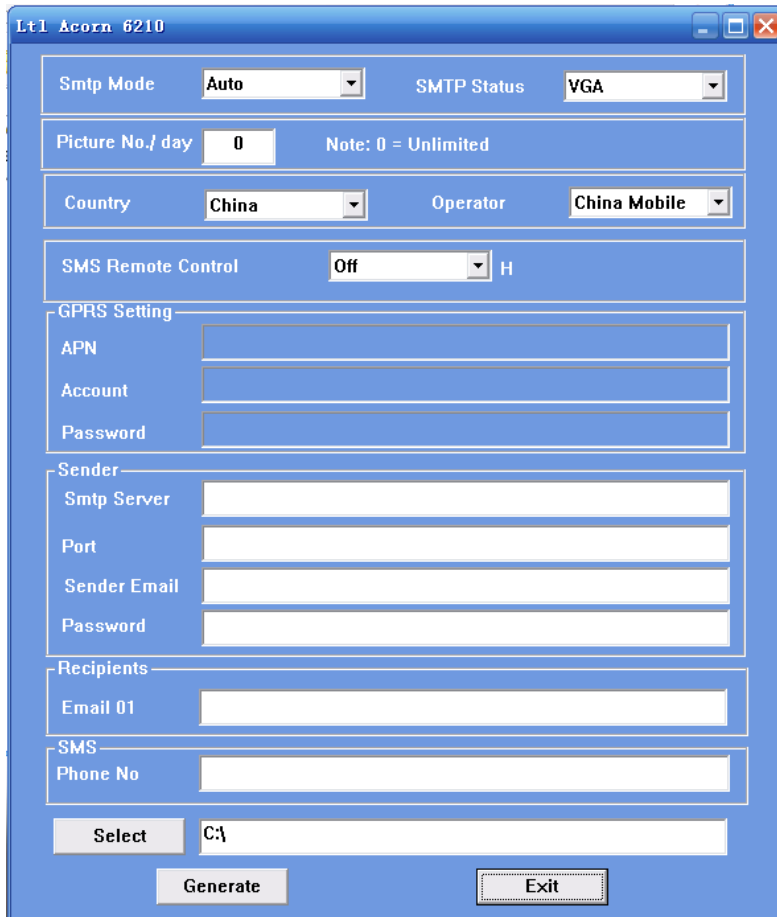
Ltl Acorn 6210

Smtp Mode Auto SMTP Status VGA

Picture No./ day 0 Note: 0 = Unlimited

Country China Operator China Mobile

SMS Remote Control Off H

GPRS Setting
APN
Account
Password

Sender
Smtp Server
Port
Sender Email
Password

Recipients
Email 01

SMS
Phone No

Select C:\

Generate Exit